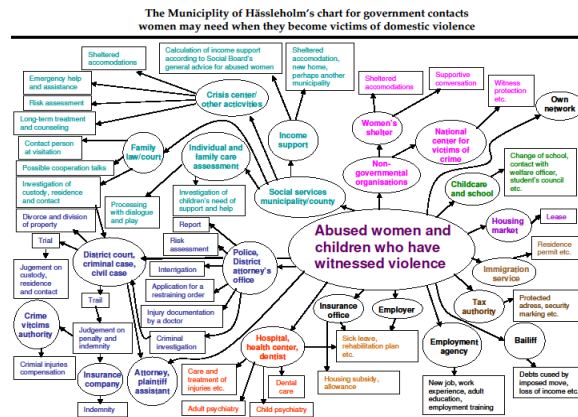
The Municipality of Hässleholm's chart for government contacts women may need when they become victims of domestic violence

Abused women and children who have witnessed violence

Sheltered accomodations

Calculation of income support according to Social Board's general advice for abused women

Sheltered accomodation, new home, perhaps another municipality

Crisis center/ other acticvities

Emergency help and assistance

Risk assessment

Long-term treatment and counseling

Income support

Sheltered accomodations

Supportive conversation

Witness protection etc.

Own network

Women's shelter

National center for victims of crime

Non-governmental organisations

Contact person at visitation

Family law/court

Possible cooperation talks

Investigation of custody, residence and contact

Individual and family care assessment

Investigation of children's need of support and help

Processing with dialogue and play

Social services municipality/county

Change of school, contact with welfare officer, student's council etc.

Childcare and school

Divorce and division of property

Trial

District court, criminal case, civil case

Report

Risk assessment

Police, District attorney's office

Interrogation

Application for a restraining order

Injury documentation by a doctor

Criminal investigation

Housing market

Lease

Residence permit etc.

Immigration service

Tax authority

Protected adress, security marking etc.

Judgement on custody, residence and contact

Trail

Judgement on penalty and indemnity

Crime victims authority

Criminal injuries compensation

Insurance company

Indemnity

Attorney, plaintiff assistant

Hospital, health center, dentist

Care and treatment of injuries etc.

Dental care

Adult psychiatry

Child psychiatry

Insurance office

Sick leave, rehabilitation plan etc.

Housing subsidy, allowance

Employer

Employment agency

New job, work experience, adult education, employment training

Bailiff

Debts cused by imposed move, loss of income etc.